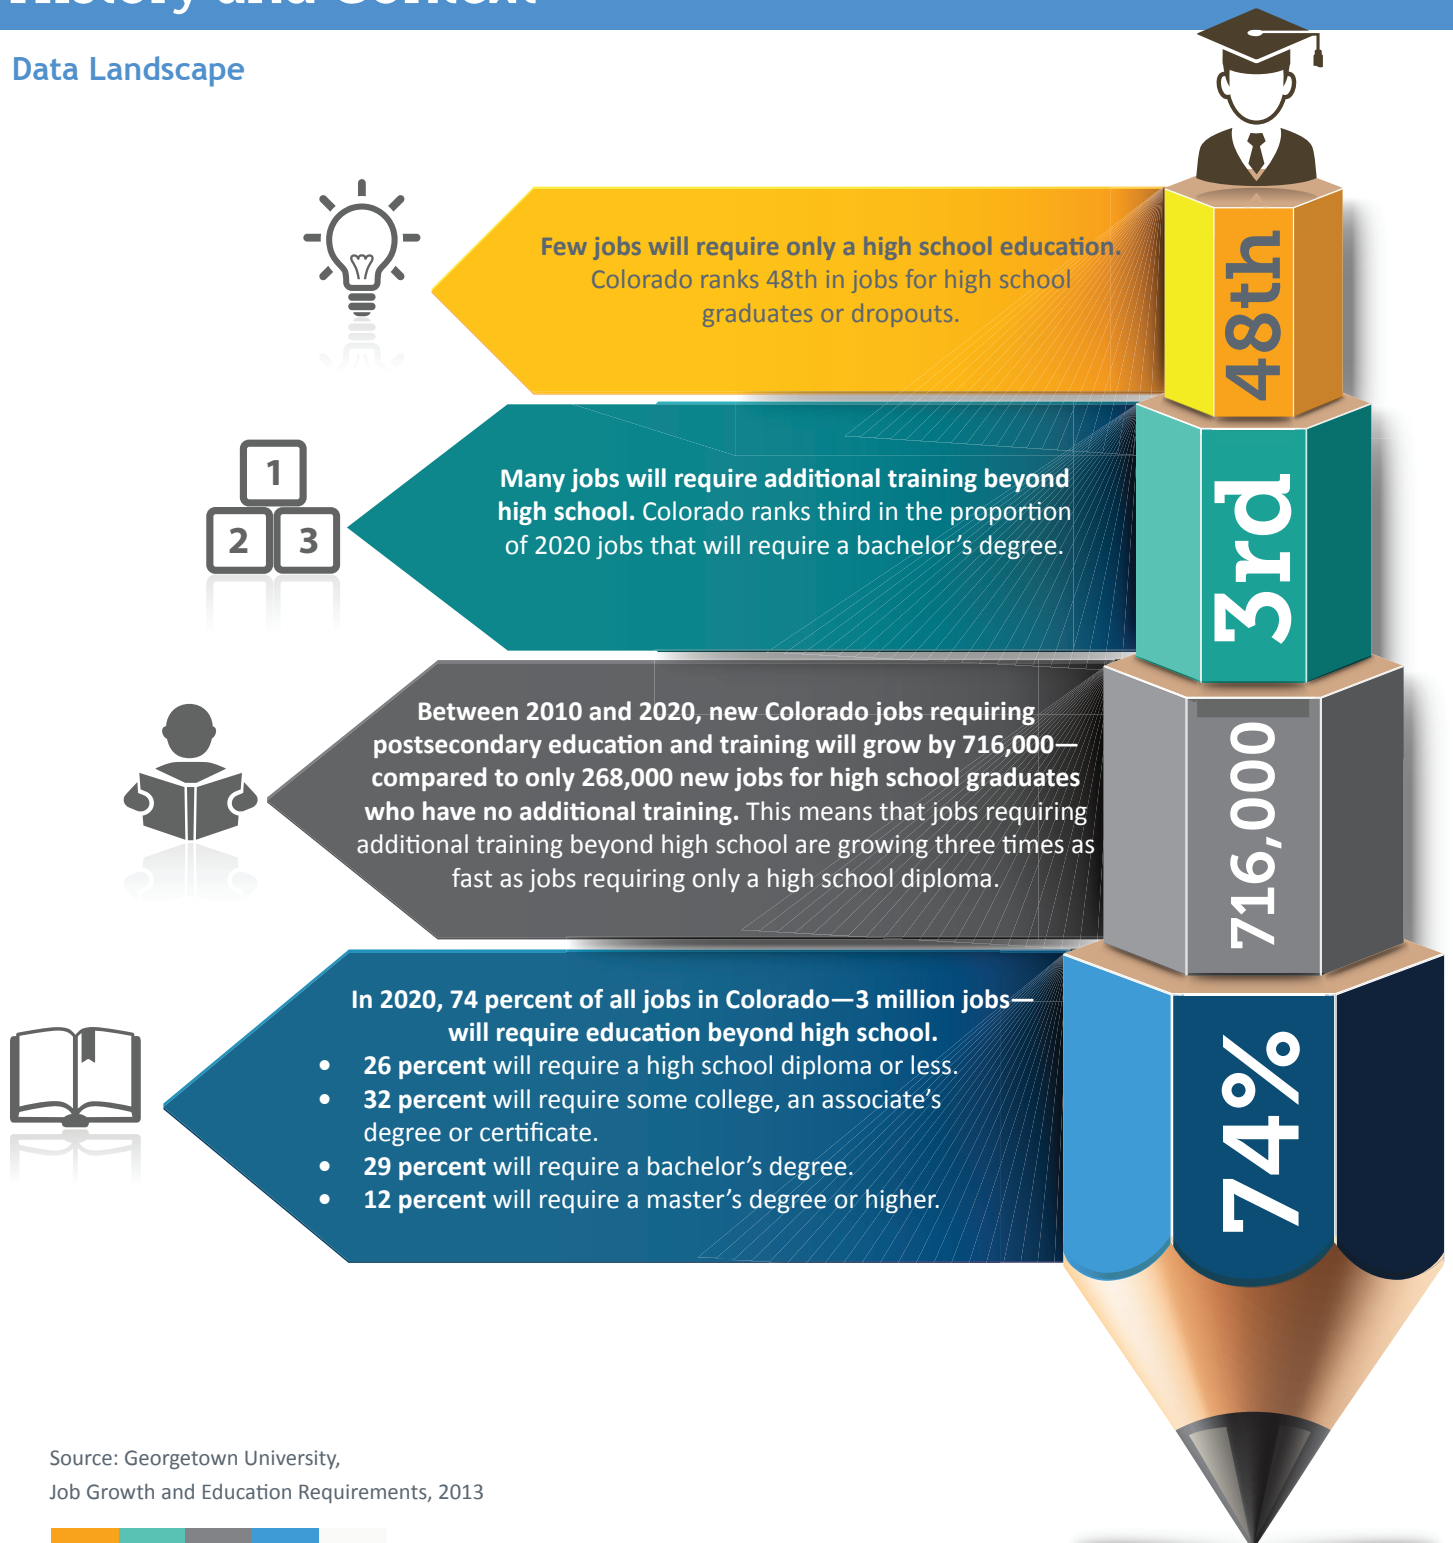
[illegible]

Data Landscape

Few jobs will require only a high school education. Colorado ranks 48th in jobs for high school graduates or dropouts.

48th

1
2 3

Many jobs will require additional training beyond high school. Colorado ranks third in the proportion of 2020 jobs that will require a bachelor's degree.

3rd

Between 2010 and 2020, new Colorado jobs requiring postsecondary education and training will grow by 716,000—compared to only 268,000 new jobs for high school graduates who have no additional training. This means that jobs requiring additional training beyond high school are growing three times as fast as jobs requiring only a high school diploma.

716,000

In 2020, 74 percent of all jobs in Colorado—3 million jobs—will require education beyond high school.
• 26 percent will require a high school diploma or less.
• 32 percent will require some college, an associate's degree or certificate.
• 29 percent will require a bachelor's degree.
• 12 percent will require a master's degree or higher.

74%

Source: Georgetown University, Job Growth and Education Requirements, 2013